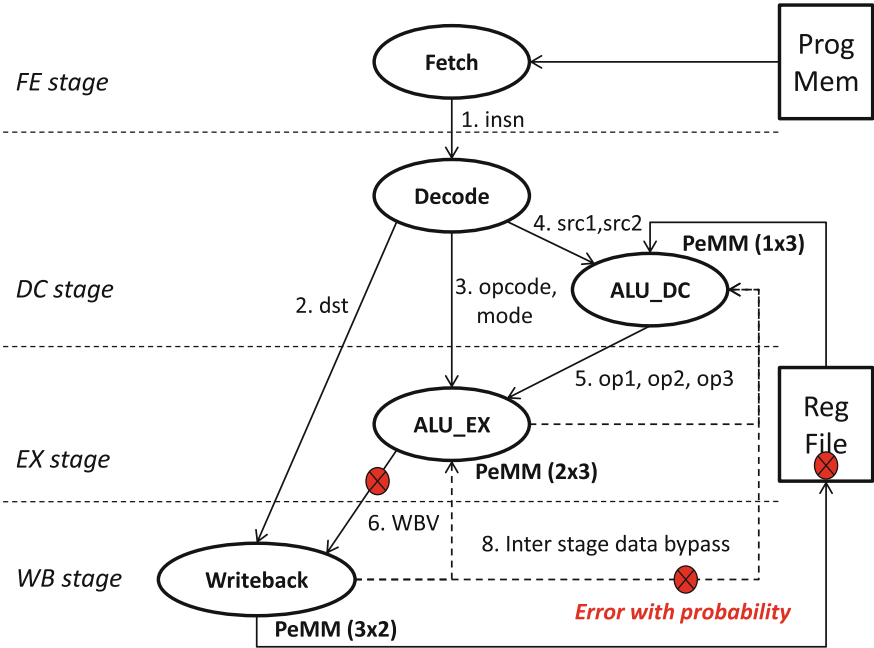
FE stage

Fetch

Prog Mem

1. insn

DC stage

Decode

4. src1,src2

PeMM (1x3)

2. dst

3. opcode, mode

ALU_DC

EX stage

5. op1, op2, op3

ALU_EX

Reg File

PeMM (2x3)

WB stage

6. WBV

8. Inter stage data bypass

Writeback

Error with probability

PeMM (3x2)